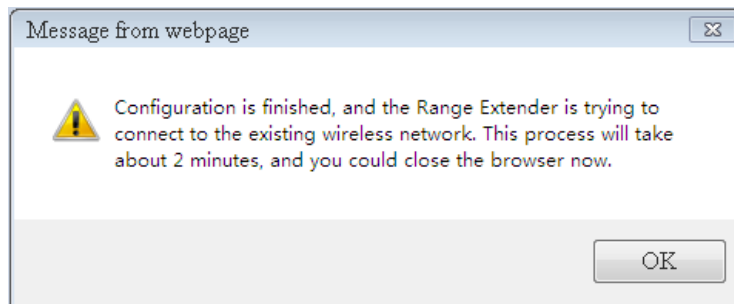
Message from webpage

Configuration is finished, and the Range Extender is trying to connect to the existing wireless network. This process will take about 2 minutes, and you could close the browser now.

OK